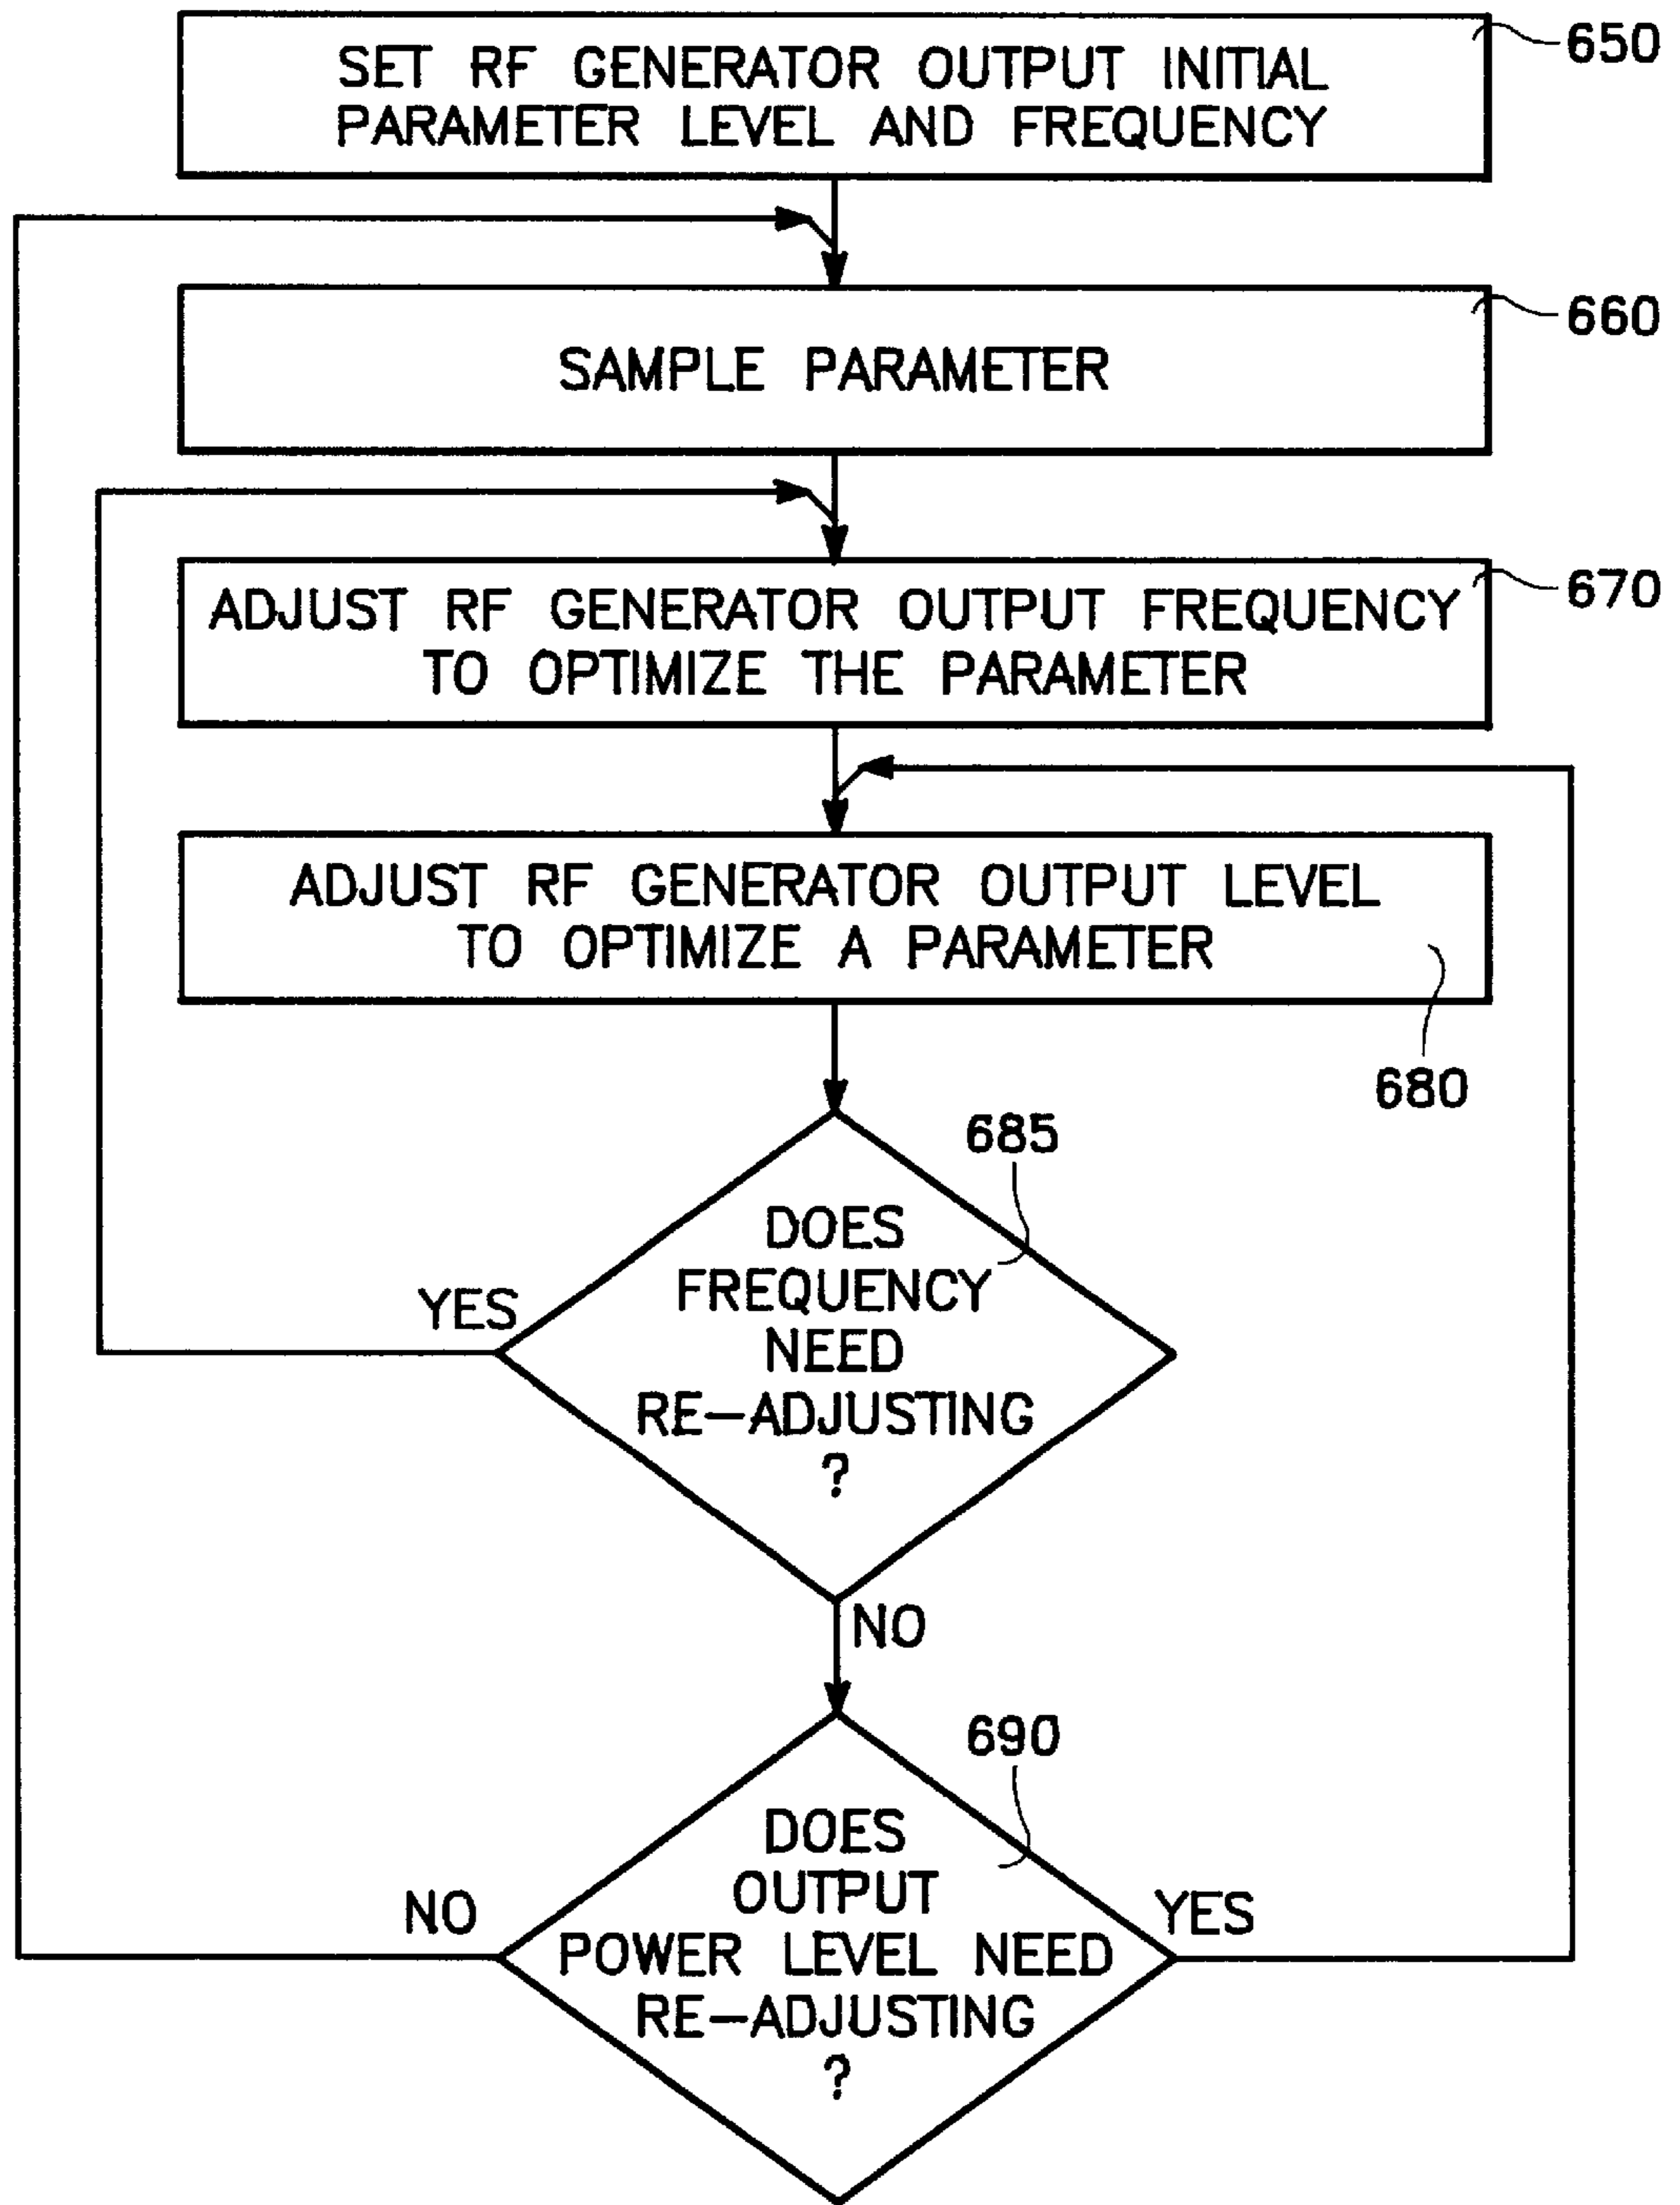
SET RF GENERATOR OUTPUT INITIAL PARAMETER LEVEL AND FREQUENCY

650

SAMPLE PARAMETER

660

ADJUST RF GENERATOR OUTPUT FREQUENCY TO OPTIMIZE THE PARAMETER

670

ADJUST RF GENERATOR OUTPUT LEVEL TO OPTIMIZE A PARAMETER

680

685

YES

DOES FREQUENCY NEED RE–ADJUSTING ?

NO

690

NO

DOES OUTPUT POWER LEVEL NEED RE–ADJUSTING ?

YES